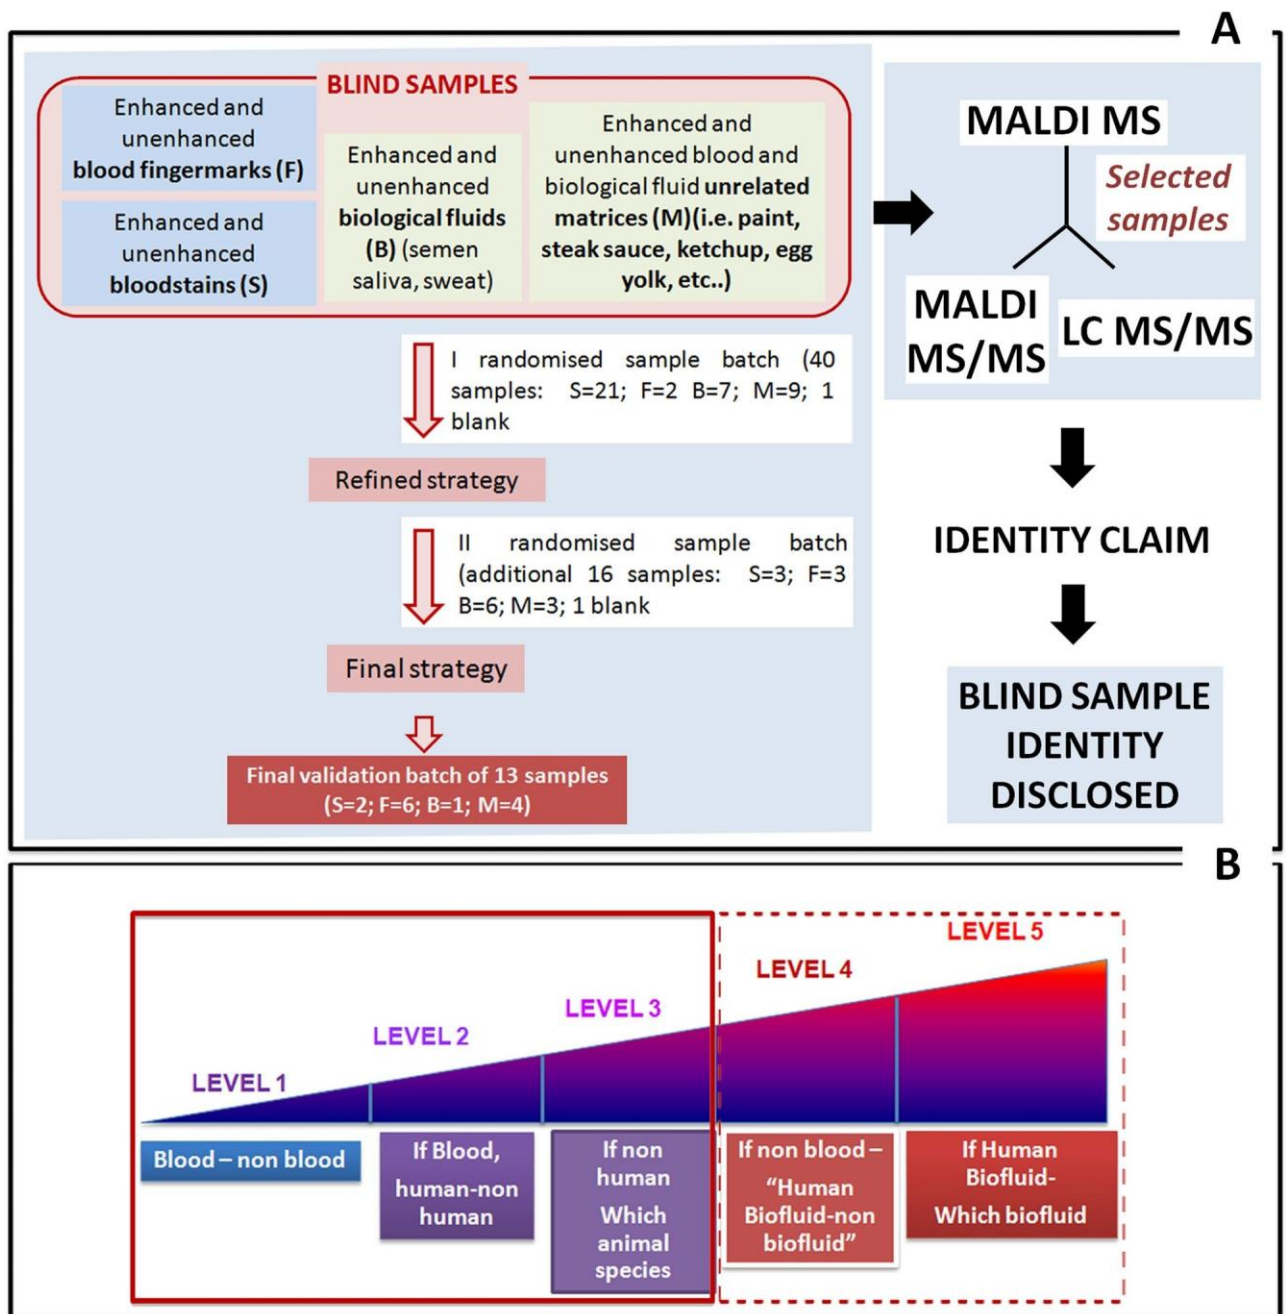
A

BLIND SAMPLES

Enhanced and unenhanced blood fingermarks (F)

Enhanced and unenhanced bloodstains (S)

Enhanced and unenhanced biological fluids (B) (semen saliva, sweat)

Enhanced and unenhanced blood and biological fluid unrelated matrices (M)(i.e. paint, steak sauce, ketchup, egg yolk, etc..)

I randomised sample batch (40 samples: S=21; F=2 B=7; M=9; 1 blank

Refined strategy

II randomised sample batch (additional 16 samples: S=3; F=3 B=6; M=3; 1 blank

Final strategy

Final validation batch of 13 samples (S=2; F=6; B=1; M=4)

MALDI MS

Selected samples

MALDI MS/MS

LC MS/MS

IDENTITY CLAIM

BLIND SAMPLE IDENTITY DISCLOSED

B

LEVEL 1

LEVEL 2

LEVEL 3

LEVEL 4

LEVEL 5

Blood – non blood

If Blood, human-non human

If non human Which animal species

If non blood – "Human Biofluid-non biofluid"

If Human Biofluid- Which biofluid